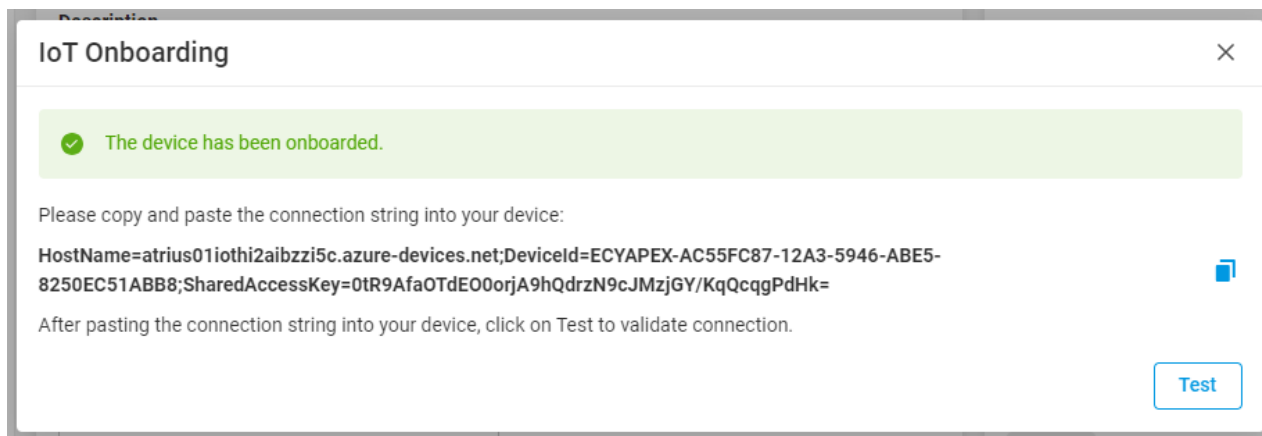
Description

IoT Onboarding

×

The device has been onboarded.

Please copy and paste the connection string into your device:

HostName=atrius01iothi2aibzzi5c.azure-devices.net;DeviceId=ECYAPEX-AC55FC87-12A3-5946-ABE5-8250EC51ABB8;SharedAccessKey=0tR9AfaOTdEO0orjA9hQdrzN9cJMzjGY/KqQcqgPdHk=

After pasting the connection string into your device, click on Test to validate connection.

Test